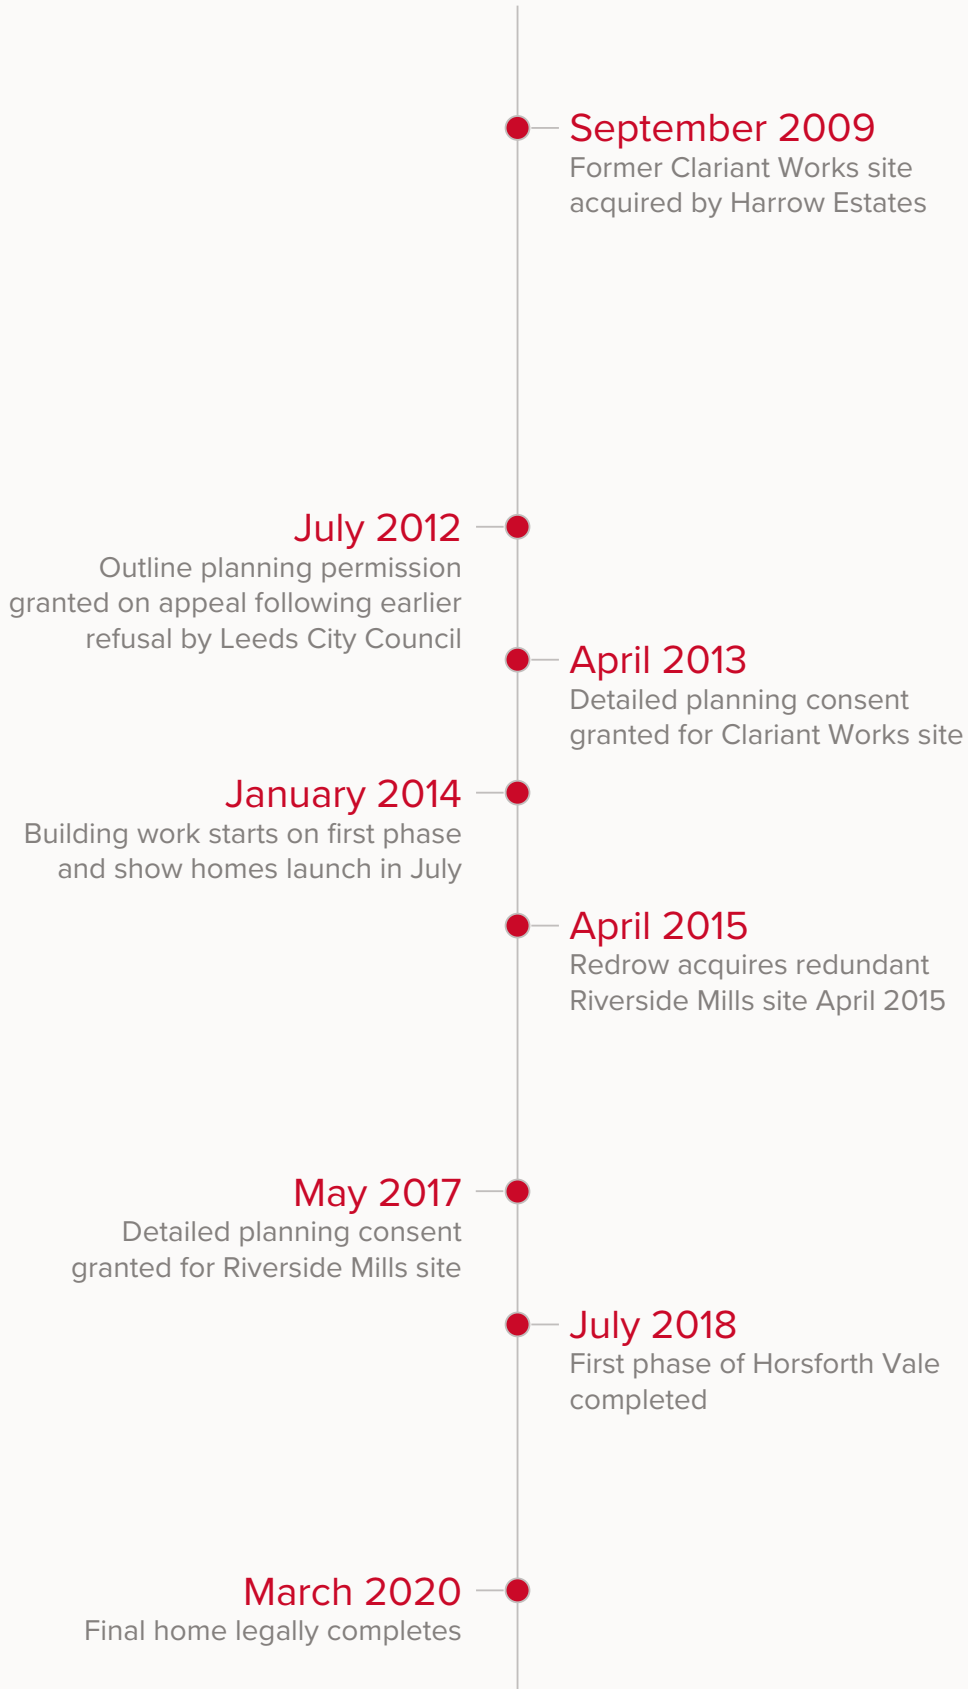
September 2009
Former Clariant Works site acquired by Harrow Estates

July 2012
Outline planning permission granted on appeal following earlier refusal by Leeds City Council

April 2013
Detailed planning consent granted for Clariant Works site

January 2014
Building work starts on first phase and show homes launch in July

April 2015
Redrow acquires redundant Riverside Mills site April 2015

May 2017
Detailed planning consent granted for Riverside Mills site

July 2018
First phase of Horsforth Vale completed

March 2020
Final home legally completes